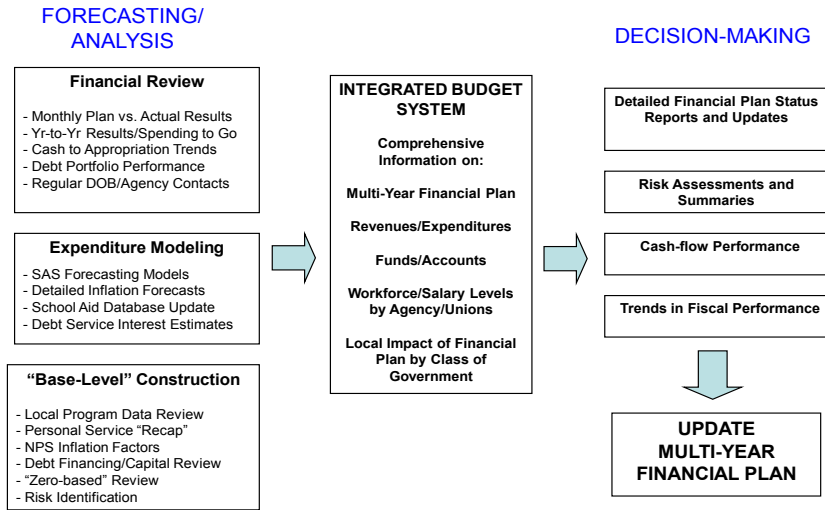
FORECASTING/
ANALYSIS

Financial Review

- Monthly Plan vs. Actual Results
- Yr-to-Yr Results/Spending to Go
- Cash to Appropriation Trends
- Debt Portfolio Performance
- Regular DOB/Agency Contacts

Expenditure Modeling

- SAS Forecasting Models
- Detailed Inflation Forecasts
- School Aid Database Update
- Debt Service Interest Estimates

"Base-Level" Construction

- Local Program Data Review
- Personal Service "Recap"
- NPS Inflation Factors
- Debt Financing/Capital Review
- "Zero-based" Review
- Risk Identification

INTEGRATED BUDGET SYSTEM

Comprehensive Information on:

Multi-Year Financial Plan

Revenues/Expenditures

Funds/Accounts

Workforce/Salary Levels by Agency/Unions

Local Impact of Financial Plan by Class of Government

DECISION-MAKING

Detailed Financial Plan Status Reports and Updates

Risk Assessments and Summaries

Cash-flow Performance

Trends in Fiscal Performance

UPDATE
MULTI-YEAR
FINANCIAL PLAN